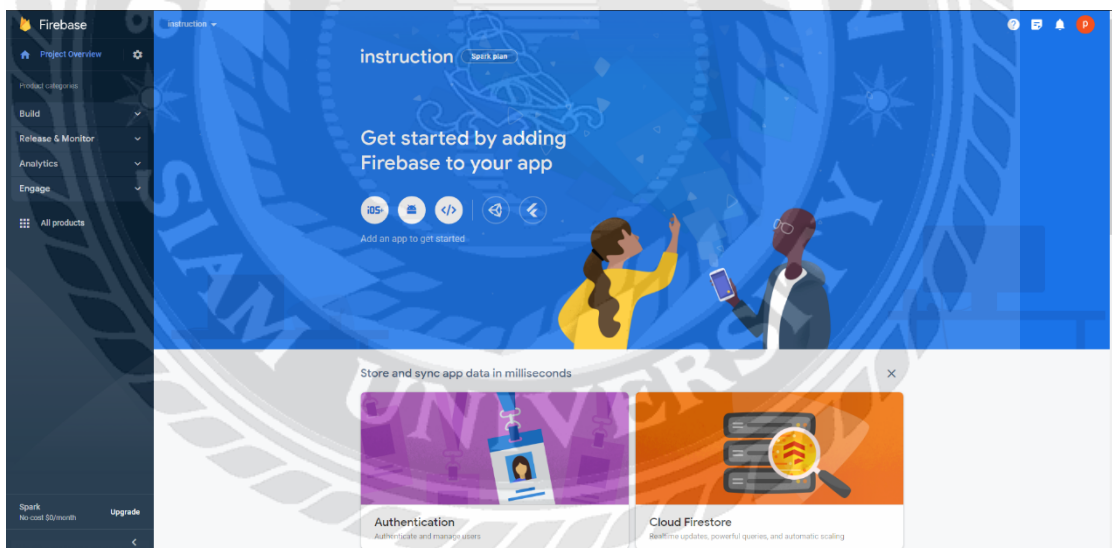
Firebase

Project Overview

Product categories

Build

Release & Monitor

Analytics

Engage

All products

Spark
No-cost $0/month

Upgrade

instruction

P

instruction Spark plan

Get started by adding Firebase to your app

iOS+

</>

Add an app to get started

Store and sync app data in milliseconds

×

Authentication
Authenticate and manage users

Cloud Firestore
Realtime updates, powerful queries, and automatic scaling